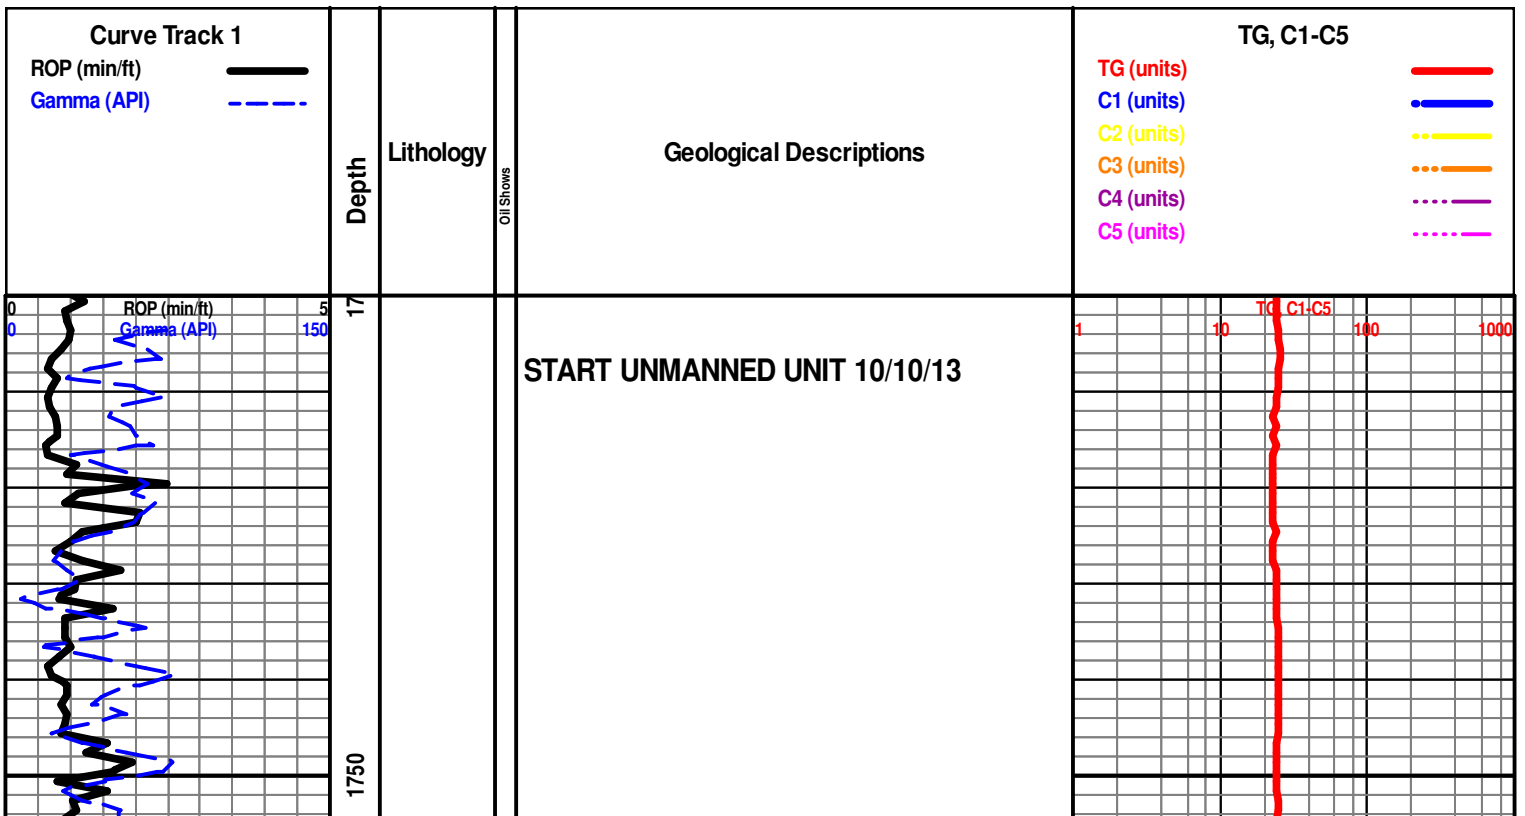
Curve Track 1
ROP (min/ft)
Gamma (API)

Depth

Lithology

Oil Shows

Geological Descriptions

TG, C1-C5
TG (units)
C1 (units)
C2 (units)
C3 (units)
C4 (units)
C5 (units)

0 ROP (min/ft) 5
0 Gamma (API) 150

17

START UNMANNED UNIT 10/10/13

TG, C1-C5
1 10 100 1000

1750